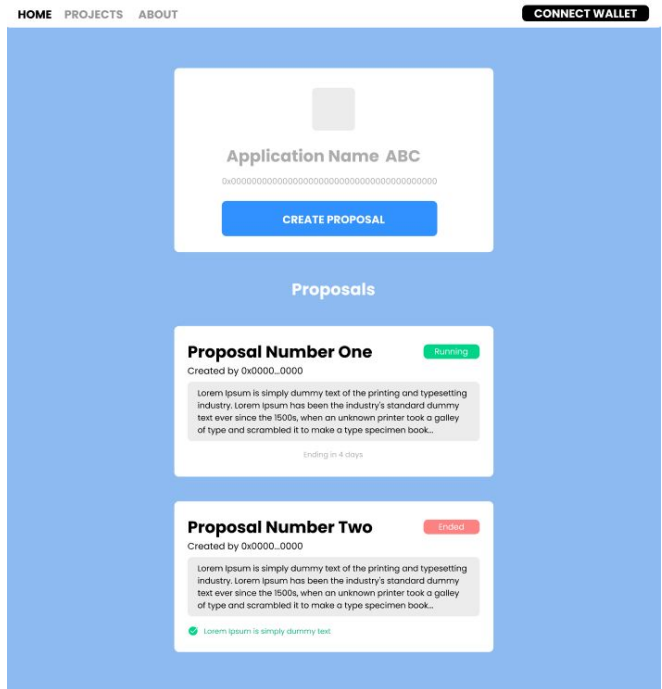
HOME PROJECTS ABOUT

CONNECT WALLET

Application Name ABC

0x0000000000000000000000000000000000000000

CREATE PROPOSAL

Proposals

Proposal Number One

Running

Created by 0x0000...0000

Lorem Ipsum is simply dummy text of the printing and typesetting industry. Lorem Ipsum has been the industry's standard dummy text ever since the 1500s, when an unknown printer took a galley of type and scrambled it to make a type specimen book...

Ending in 4 days

Proposal Number Two

Ended

Created by 0x0000...0000

Lorem Ipsum is simply dummy text of the printing and typesetting industry. Lorem Ipsum has been the industry's standard dummy text ever since the 1500s, when an unknown printer took a galley of type and scrambled it to make a type specimen book...

Lorem Ipsum is simply dummy text